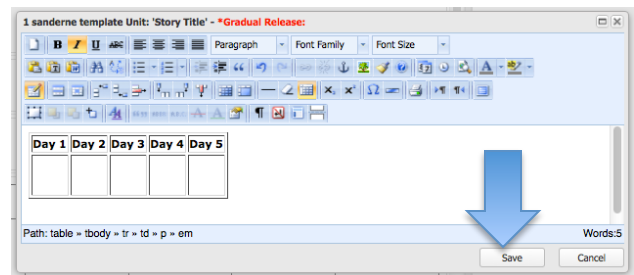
1 sanderne template Unit: 'Story Title' - *Gradual Release:

B I U ABC Paragraph Font Family Font Size

| Day 1 | Day 2 | Day 3 | Day 4 | Day 5 |
|---|---|---|---|---|
| | | | | |

Path: table » tbody » tr » td » p » em

Words:5

Save

Cancel